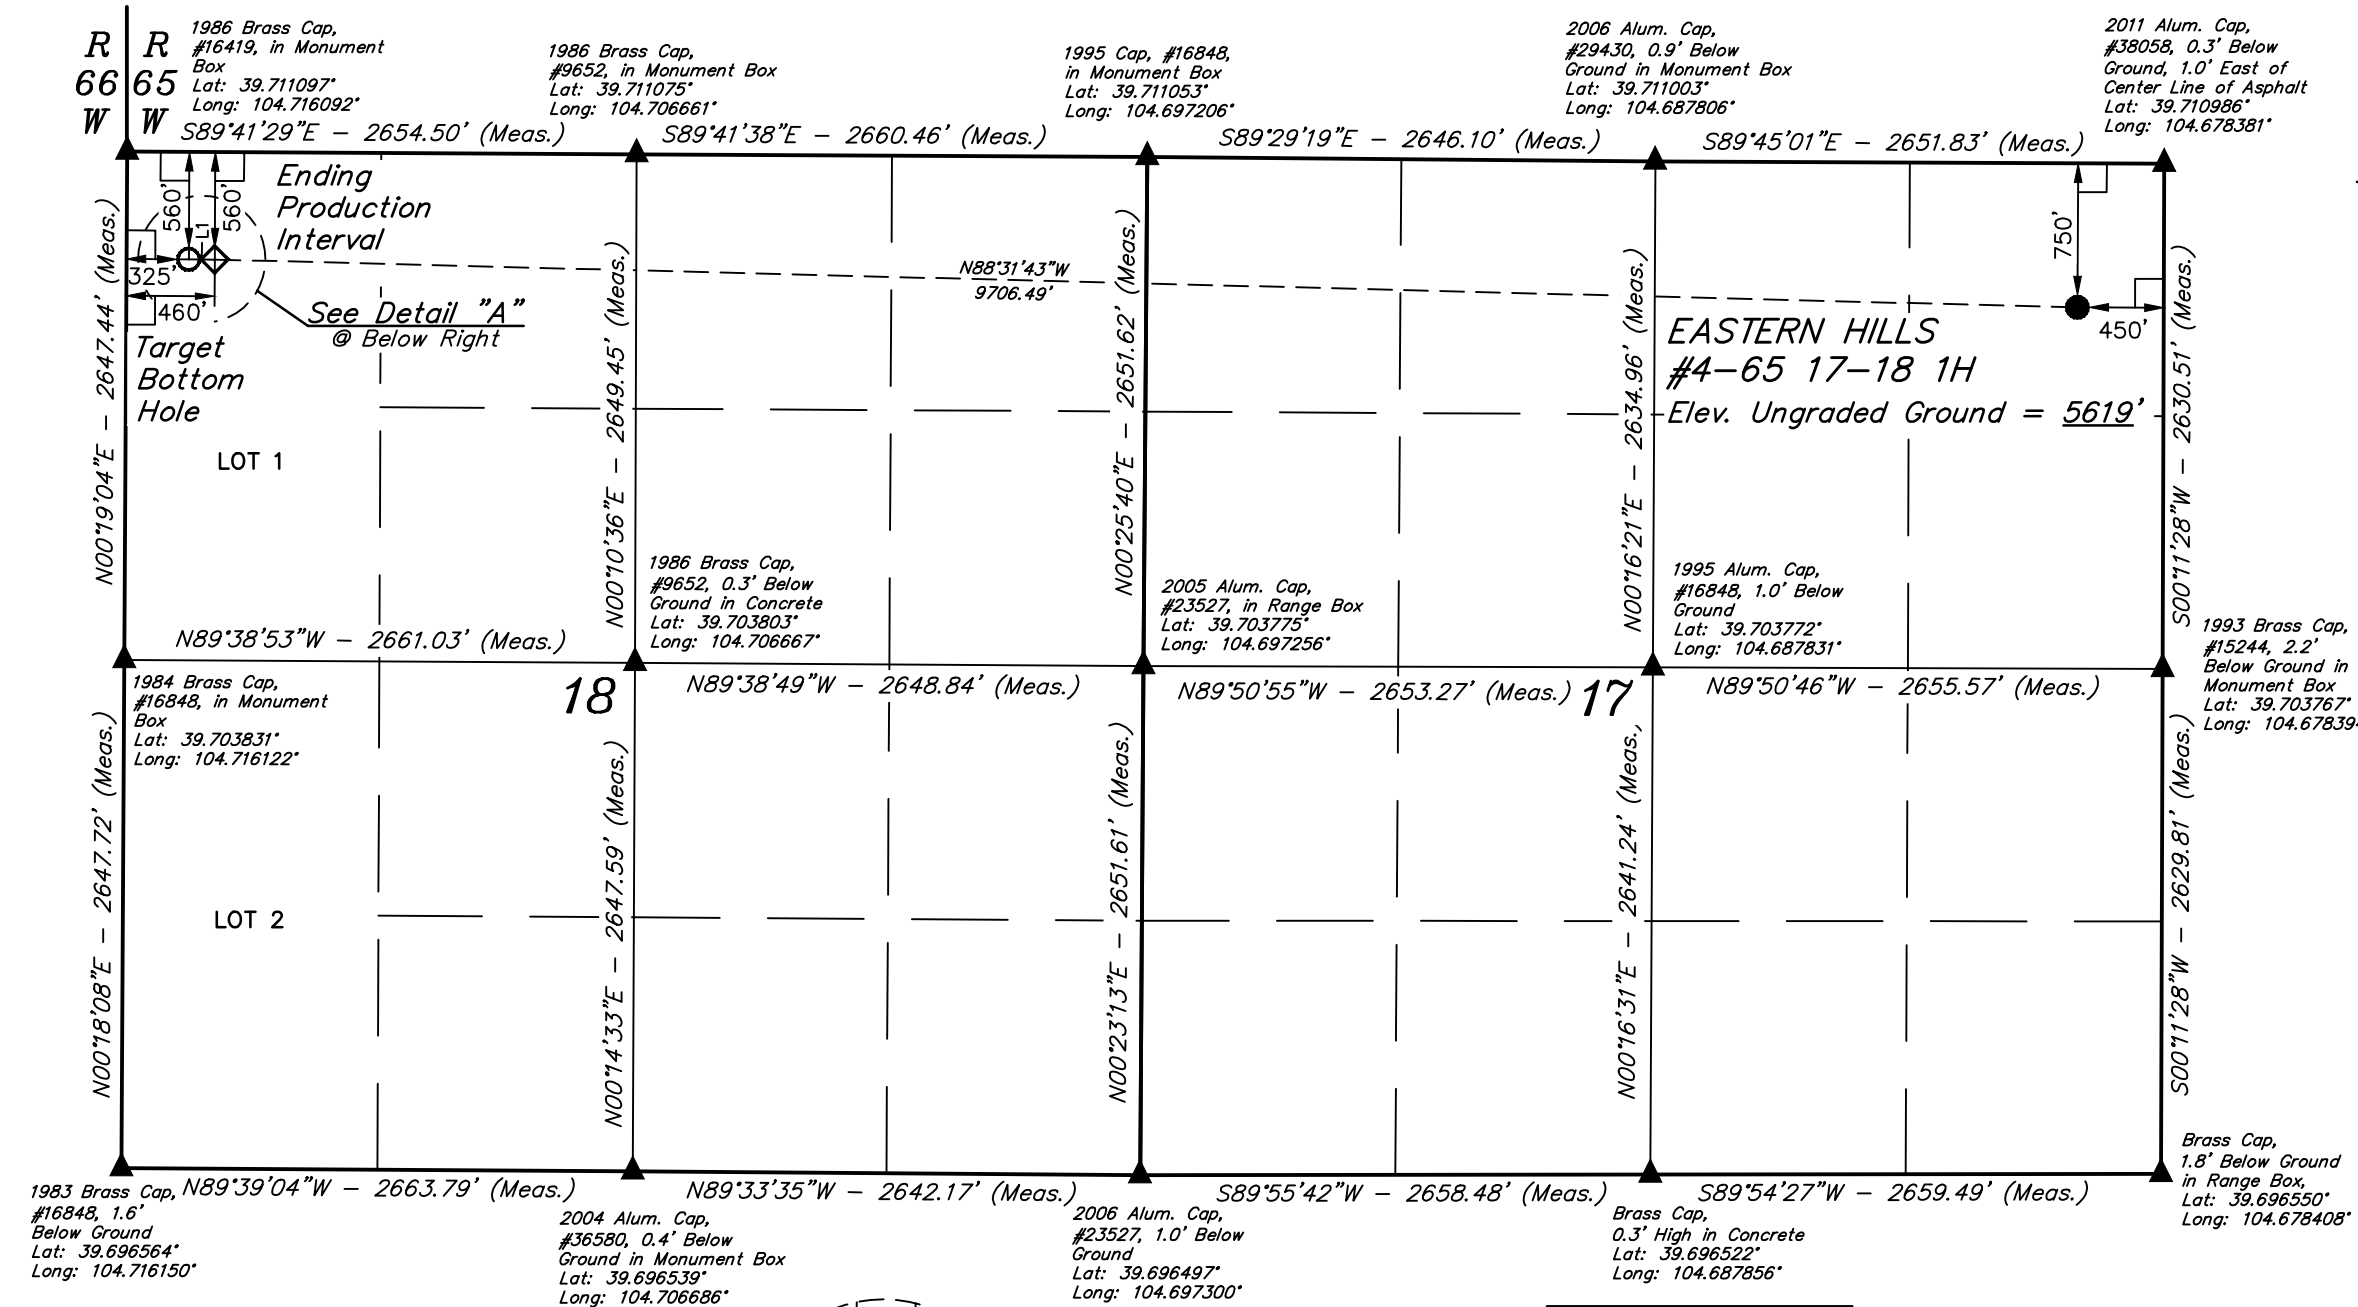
R 66 W

R 65 W

1986 Brass Cap, #16419, in Monument Box
Lat: 39.711097°
Long: 104.716092°

1986 Brass Cap, #9652, in Monument Box
Lat: 39.711075°
Long: 104.706661°

1995 Cap, #16848, in Monument Box
Lat: 39.711053°
Long: 104.697206°

2006 Alum. Cap, #29430, 0.9' Below Ground in Monument Box
Lat: 39.711003°
Long: 104.687806°

2011 Alum. Cap, #38058, 0.3' Below Ground, 1.0' East of Center Line of Asphalt
Lat: 39.710986°
Long: 104.678381°

S89°41'29"E – 2654.50' (Meas.)

S89°41'38"E – 2660.46' (Meas.)

S89°29'19"E – 2646.10' (Meas.)

S89°45'01"E – 2651.83' (Meas.)

560'

L1

560'

Ending Production Interval

325'

460'

See Detail "A"
@ Below Right

Target Bottom Hole

N88°31'43"W
9706.49'

750'

450'

EASTERN HILLS
#4-65 17-18 1H
Elev. Ungraded Ground = 5619'

N00°19'04"E – 2647.44' (Meas.)

N00°10'36"E – 2649.45' (Meas.)

N00°25'40"E – 2651.62' (Meas.)

N00°16'21"E – 2634.96' (Meas.)

S00°11'28"W – 2630.51' (Meas.)

LOT 1

1986 Brass Cap, #9652, 0.3' Below Ground in Concrete
Lat: 39.703803°
Long: 104.706667°

2005 Alum. Cap, #23527, in Range Box
Lat: 39.703775°
Long: 104.697256°

1995 Alum. Cap, #16848, 1.0' Below Ground
Lat: 39.703772°
Long: 104.687831°

1993 Brass Cap, #15244, 2.2' Below Ground in Monument Box
Lat: 39.703767°
Long: 104.67839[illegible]

N89°38'53"W – 2661.03' (Meas.)

1984 Brass Cap, #16848, in Monument Box
Lat: 39.703831°
Long: 104.716122°

18

N89°38'49"W – 2648.84' (Meas.)

N89°50'55"W – 2653.27' (Meas.)

17

N89°50'46"W – 2655.57' (Meas.)

N00°18'08"E – 2647.72' (Meas.)

N00°14'33"E – 2647.59' (Meas.)

N00°23'13"E – 2651.61' (Meas.)

N00°16'31"E – 2641.24' (Meas.)

S00°11'28"W – 2629.81' (Meas.)

LOT 2

Brass Cap, 1.8' Below Ground in Range Box,
Lat: 39.696550°
Long: 104.678408°

1983 Brass Cap, #16848, 1.6' Below Ground
Lat: 39.696564°
Long: 104.716150°

N89°39'04"W – 2663.79' (Meas.)

N89°33'35"W – 2642.17' (Meas.)

S89°55'42"W – 2658.48' (Meas.)

S89°54'27"W – 2659.49' (Meas.)

2004 Alum. Cap, #36580, 0.4' Below Ground in Monument Box
Lat: 39.696539°
Long: 104.706686°

2006 Alum. Cap, #23527, 1.0' Below Ground
Lat: 39.696497°
Long: 104.697300°

Brass Cap, 0.3' High in Concrete
Lat: 39.696522°
Long: 104.687856°